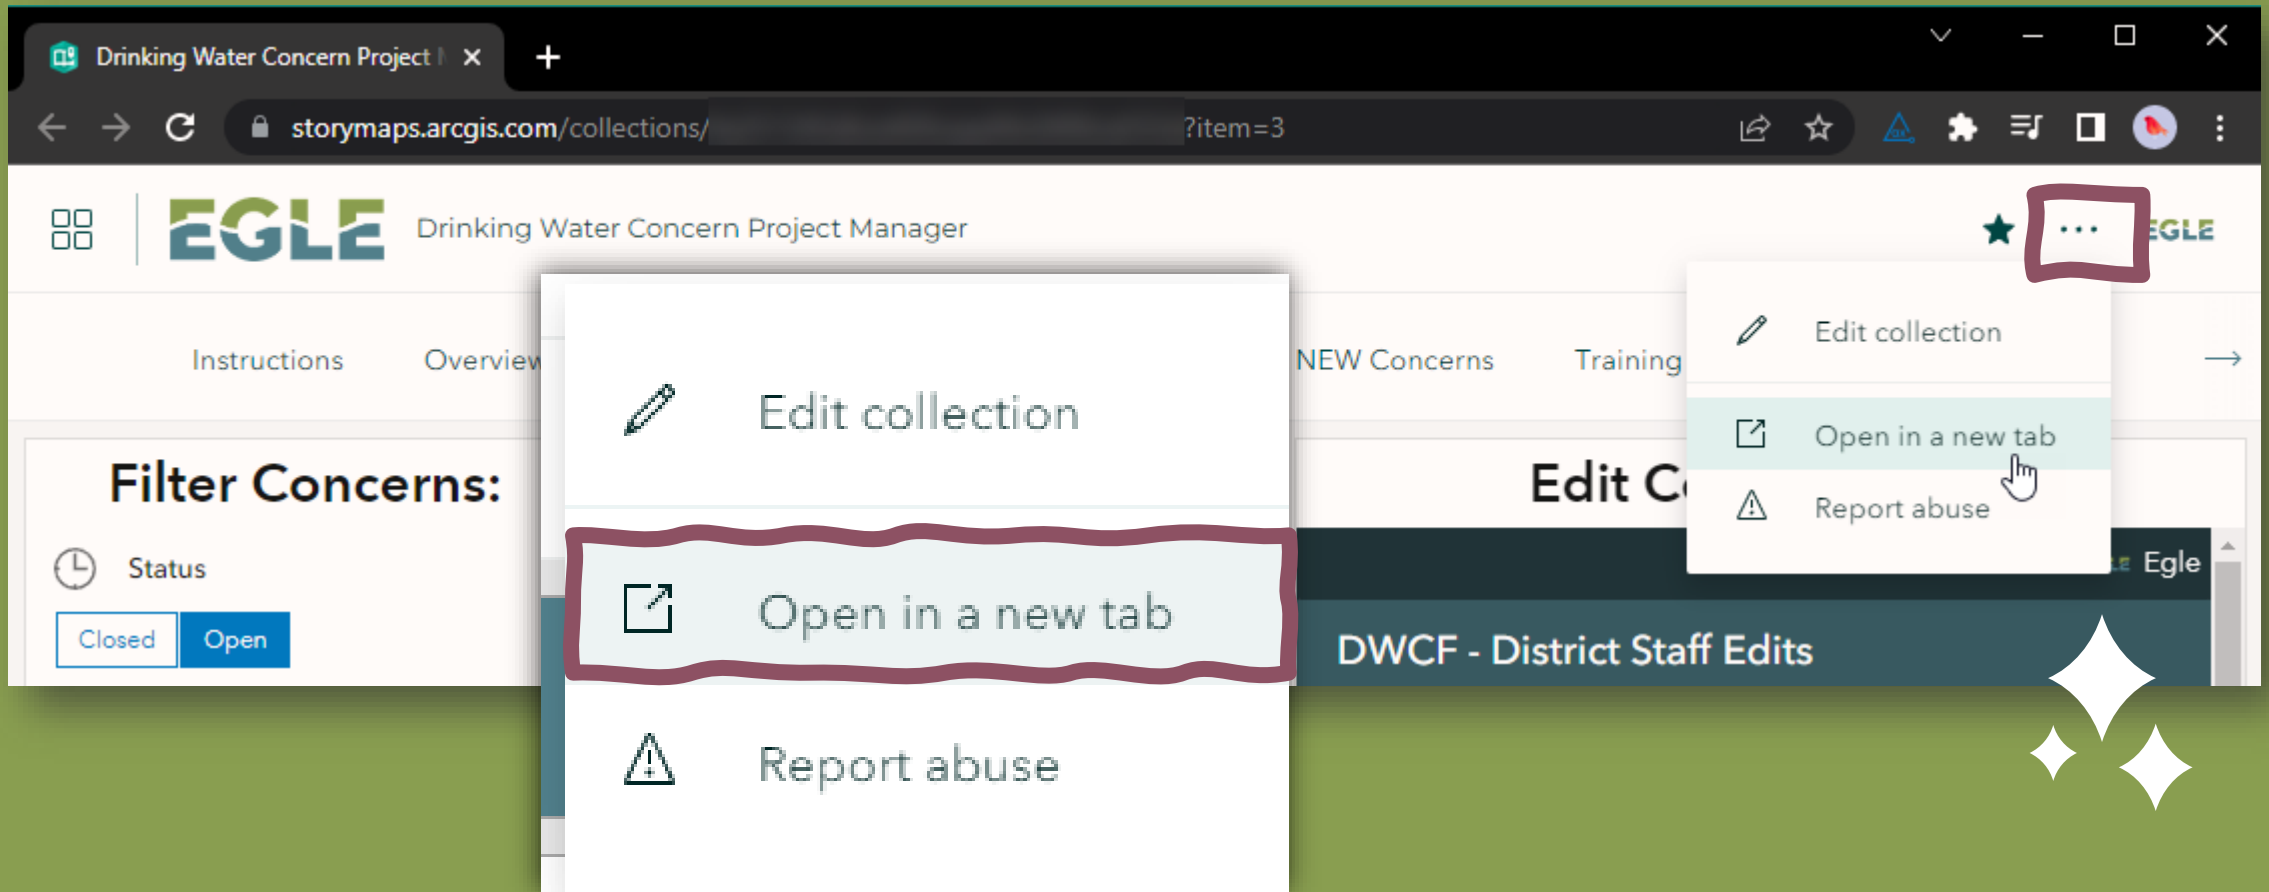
Drinking Water Concern Project I ×

storymaps.arcgis.com/collections/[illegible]?item=3

EGLE Drinking Water Concern Project Manager

EGLE

Instructions Overview NEW Concerns Training →

Edit collection

Open in a new tab

Report abuse

Filter Concerns:

Status

Closed Open

Edit C

Egle

DWCF - District Staff Edits

Edit collection

Open in a new tab

Report abuse